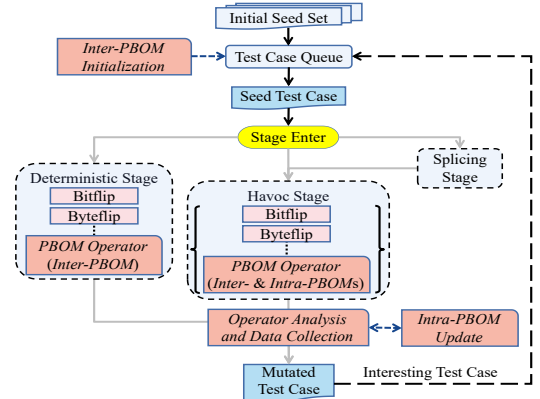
Initial Seed Set

Inter-PBOM Initialization

Test Case Queue

Seed Test Case

Stage Enter

Deterministic Stage

Bitflip

Byteflip

⋮

PBOM Operator (Inter-PBOM)

Havoc Stage

Bitflip

Byteflip

⋮

PBOM Operator (Inter- & Intra-PBOMs)

Splicing Stage

Operator Analysis and Data Collection

Intra-PBOM Update

Mutated Test Case

Interesting Test Case